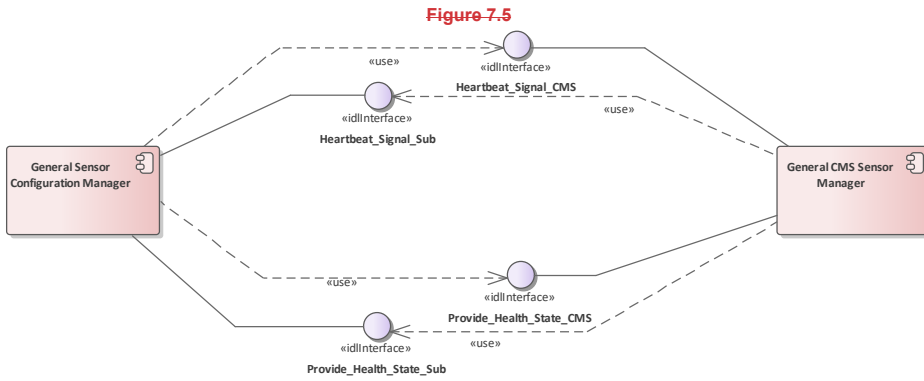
Figure 7.5

«use»

«idlInterface»

Heartbeat_Signal_CMS

«use»

«idlInterface»

Heartbeat_Signal_Sub

General Sensor Configuration Manager

General CMS Sensor Manager

«use»

«idlInterface»

Provide_Health_State_CMS

«use»

«idlInterface»

Provide_Health_State_Sub